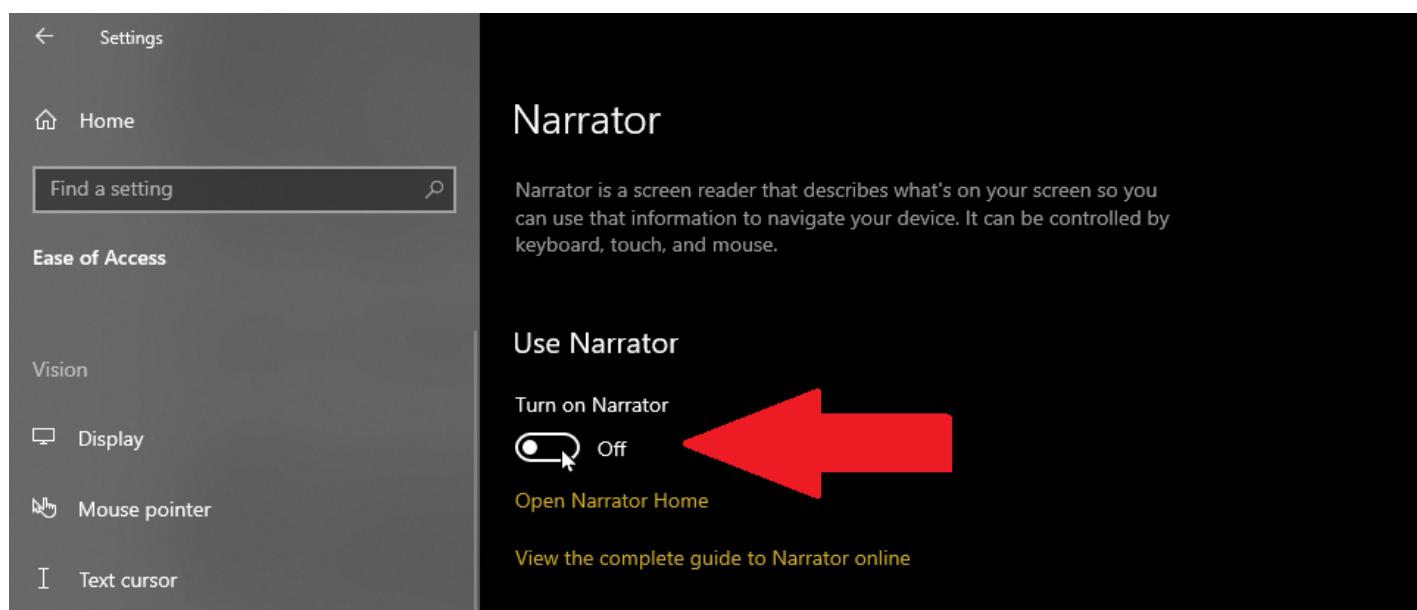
Settings

Home

Find a setting

Ease of Access

Vision

Display

Mouse pointer

Text cursor

Narrator

Narrator is a screen reader that describes what's on your screen so you can use that information to navigate your device. It can be controlled by keyboard, touch, and mouse.

Use Narrator

Turn on Narrator

Off

Open Narrator Home

View the complete guide to Narrator online